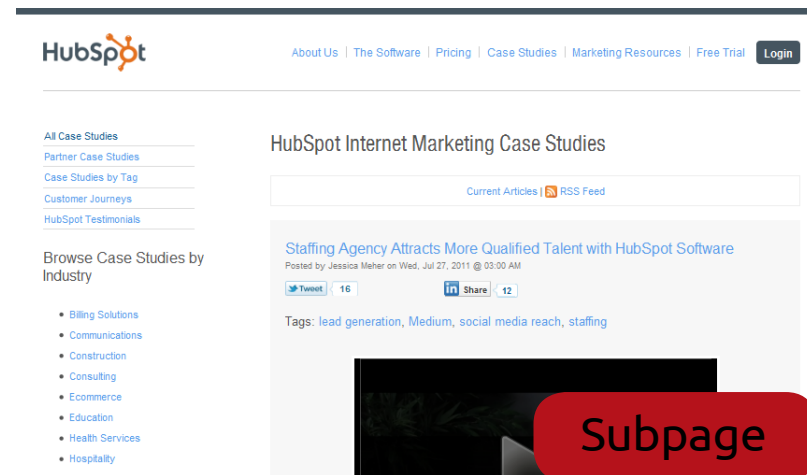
HubSpot

About Us | The Software | Pricing | Case Studies | Marketing Resources | Free Trial | Login

All Case Studies
Partner Case Studies
Case Studies by Tag
Customer Journeys
HubSpot Testimonials

Browse Case Studies by Industry

- Billing Solutions
- Communications
- Construction
- Consulting
- Ecommerce
- Education
- Health Services
- Hospitality

HubSpot Internet Marketing Case Studies

Current Articles | RSS Feed

Staffing Agency Attracts More Qualified Talent with HubSpot Software
Posted by Jessica Meher on Wed, Jul 27, 2011 @ 03:00 AM

Tweet 16

in Share 12

Tags: lead generation, Medium, social media reach, staffing

Subpage